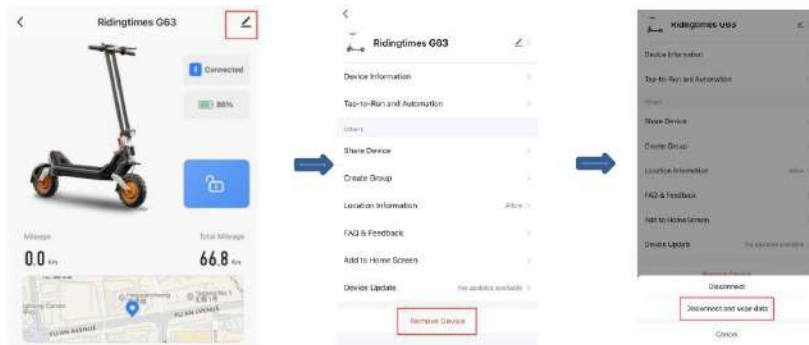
Ridingtimes G63

Connected

86%

Mileage

Total Mileage

0.0 Km

66.8 Km

Ridingtimes G63

Device Information

Tap-to-Run and Automation

Others

Share Device

Create Group

Location Information

Allow

FAQ & Feedback

Add to Home Screen

Device Update

No updates available

Remove Device

Ridingtimes G63

Device Information

Tap-to-Run and Automation

Others

Share Device

Create Group

Location Information

FAQ & Feedback

Add to Home Screen

Device Update

No updates available

Remove Device

Disconnect

Disconnect and wipe data

Cancel